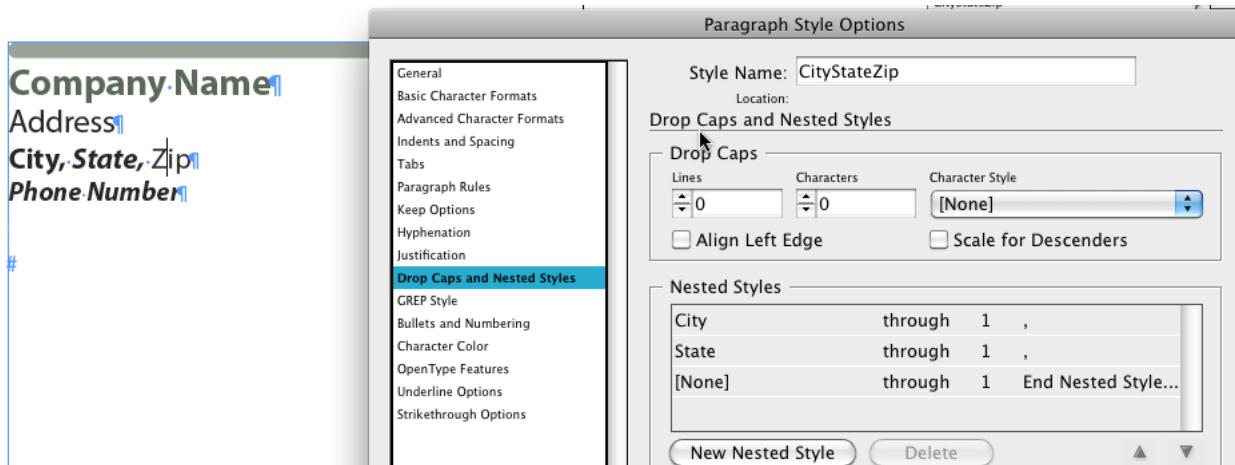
Company Name¶
Address¶
City, State, Zip¶
Phone Number¶

Paragraph Style Options

General
Basic Character Formats
Advanced Character Formats
Indents and Spacing
Tabs
Paragraph Rules
Keep Options
Hyphenation
Justification
Drop Caps and Nested Styles
GREP Style
Bullets and Numbering
Character Color
OpenType Features
Underline Options
Strikethrough Options

Style Name: CityStateZip
Location:
Drop Caps and Nested Styles

Drop Caps
Lines
0
Characters
0
Character Style
[None]
Align Left Edge
Scale for Descenders

Nested Styles

| City | through | 1 | , |
|---|---|---|---|
| State | through | 1 | , |
| [None] | through | 1 | End Nested Style... |

New Nested Style
Delete